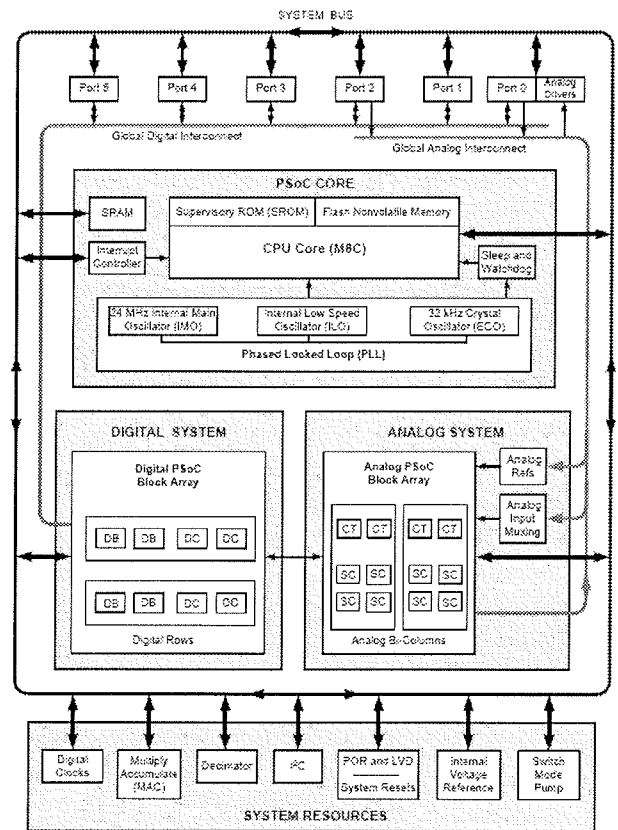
SYSTEM BUS

Port 5
Port 4
Port 3
Port 2
Port 1
Port 0
Analog Drivers

Global Digital Interconnect
Global Analog Interconnect

PSoC CORE

SRAM
Supervisory ROM (SROM)
Flash Nonvolatile Memory
Interrupt Controller
CPU Core (M8C)
Sleep and Watchdog

24 MHz Internal Main Oscillator (IMO)
Internal Low Speed Oscillator (ILO)
32 kHz Crystal Oscillator (ECO)
Phased Locked Loop (PLL)

DIGITAL SYSTEM

Digital PSoC Block Array

DB
DB
DC
DC

DB
DB
DC
DC

Digital Rows

ANALOG SYSTEM

Analog PSoC Block Array

Analog Refs
Analog Input Muxing

CT
CT
CT
CT

SC
SC
SC
SC

SC
SC
SC
SC

Analog Bi-Columns

Digital Clocks
Multiply Accumulate (MAC)
Decimator
I²C
POR and LVD
System Resets
Internal Voltage Reference
Switch Mode Pump

SYSTEM RESOURCES